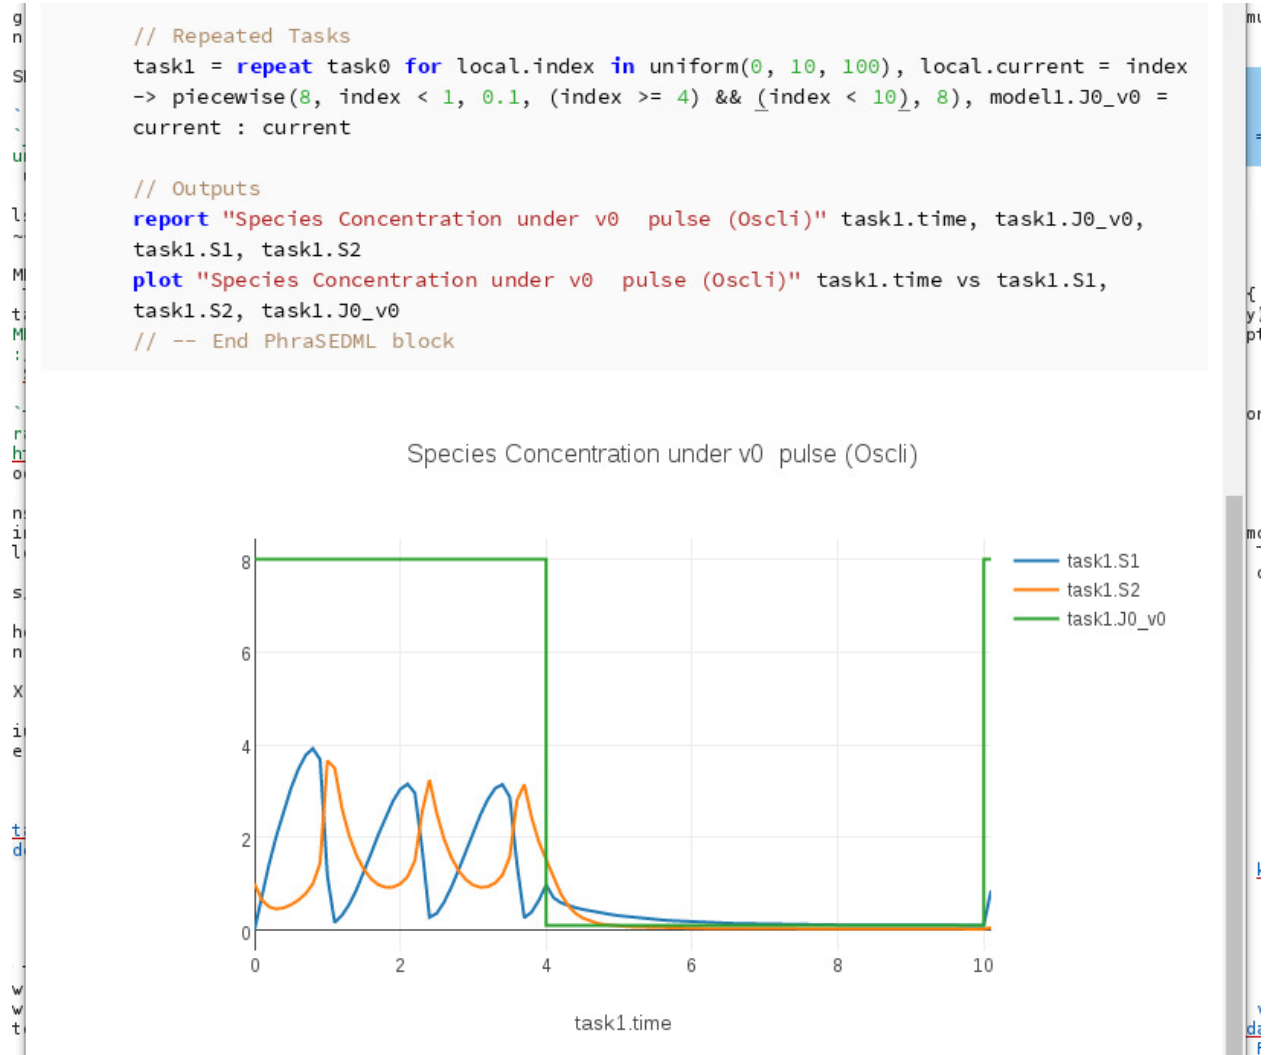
// Repeated Tasks
task1 = repeat task0 for local.index in uniform(0, 10, 100), local.current = index -> piecewise(8, index < 1, 0.1, (index >= 4) && (index < 10), 8), model1.J0_v0 = current : current

// Outputs
report "Species Concentration under v0  pulse (Oscli)" task1.time, task1.J0_v0, task1.S1, task1.S2
plot "Species Concentration under v0  pulse (Oscli)" task1.time vs task1.S1, task1.S2, task1.J0_v0
// -- End PhraSEDML block

Species Concentration under v0  pulse (Oscli)

8
6
4
2
0

0
2
4
6
8
10

task1.time

task1.S1
task1.S2
task1.J0_v0